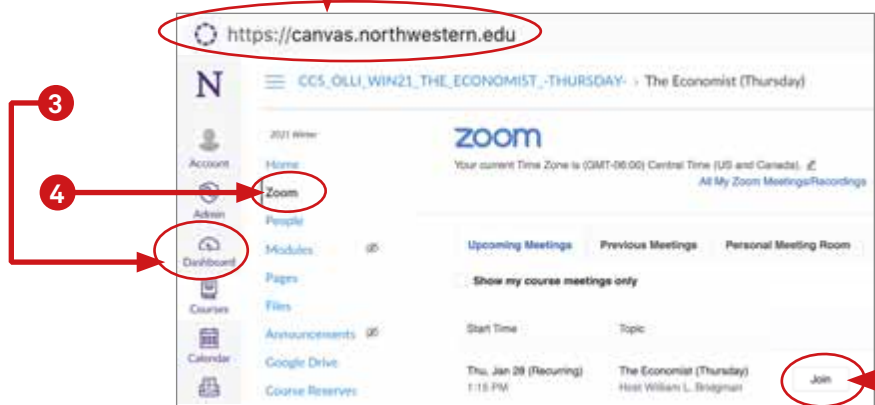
https://canvas.northwestern.edu

N

CC5_OLLI_WIN21_THE_ECONOMIST_-THURSDAY- › The Economist (Thursday)

3

4

Account

Admin

Dashboard

Courses

Calendar

2021 Winter

Home

Zoom

People

Modules

Pages

Files

Announcements

Google Drive

Course Reserves

zoom

Your current Time Zone is (GMT-06:00) Central Time (US and Canada).

All My Zoom Meetings/Recordings

Upcoming Meetings

Previous Meetings

Personal Meeting Room

Show my course meetings only

Start Time

Topic

Thu, Jan 28 (Recurring)
1:15 PM

The Economist (Thursday)
Host William L. Bragman

Join